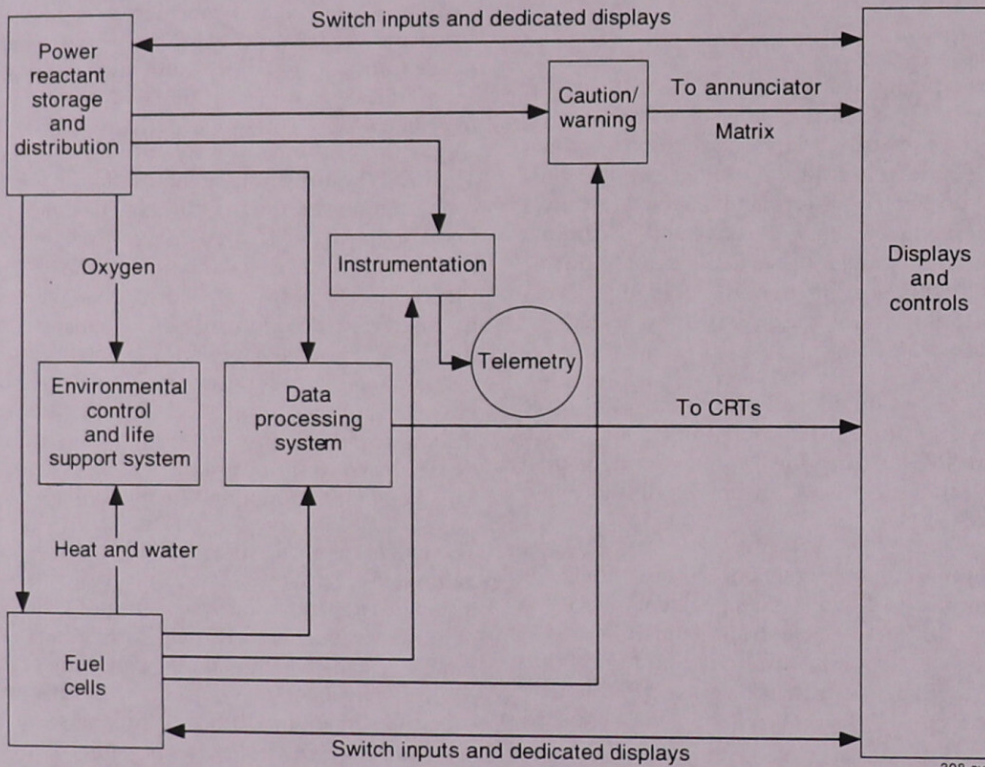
Switch inputs and dedicated displays

Power reactant storage and distribution

Caution/ warning

To annunciator

Matrix

Oxygen

Instrumentation

Displays and controls

Telemetry

Environmental control and life support system

Data processing system

To CRTs

Heat and water

Fuel cells

Switch inputs and dedicated displays

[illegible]